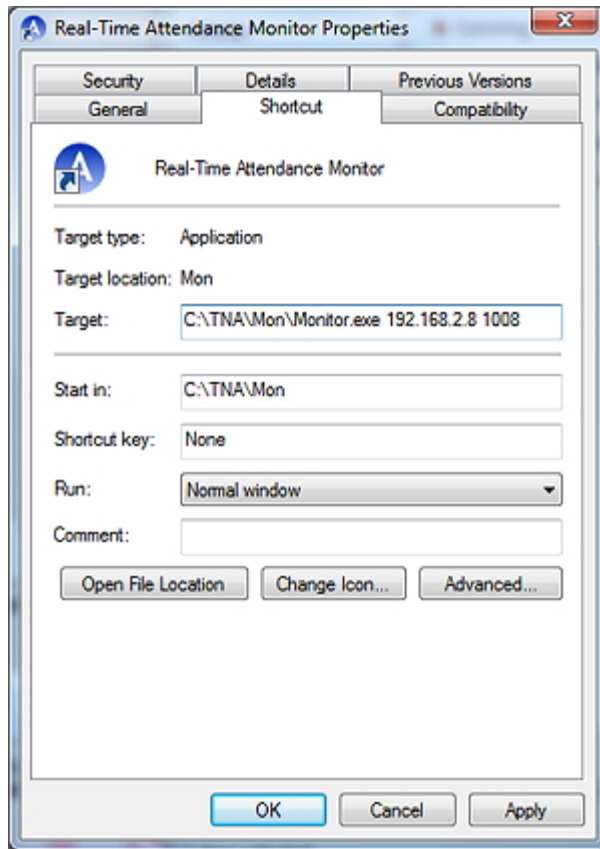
Real-Time Attendance Monitor Properties

Security
Details
Previous Versions
General
Shortcut
Compatibility

Real-Time Attendance Monitor

Target type: Application

Target location: Mon

Target: C:\TNA\Mon\Monitor.exe 192.168.2.8 1008

Start in: C:\TNA\Mon

Shortcut key: None

Run: Normal window

Comment:

Open File Location
Change Icon...
Advanced...

OK
Cancel
Apply